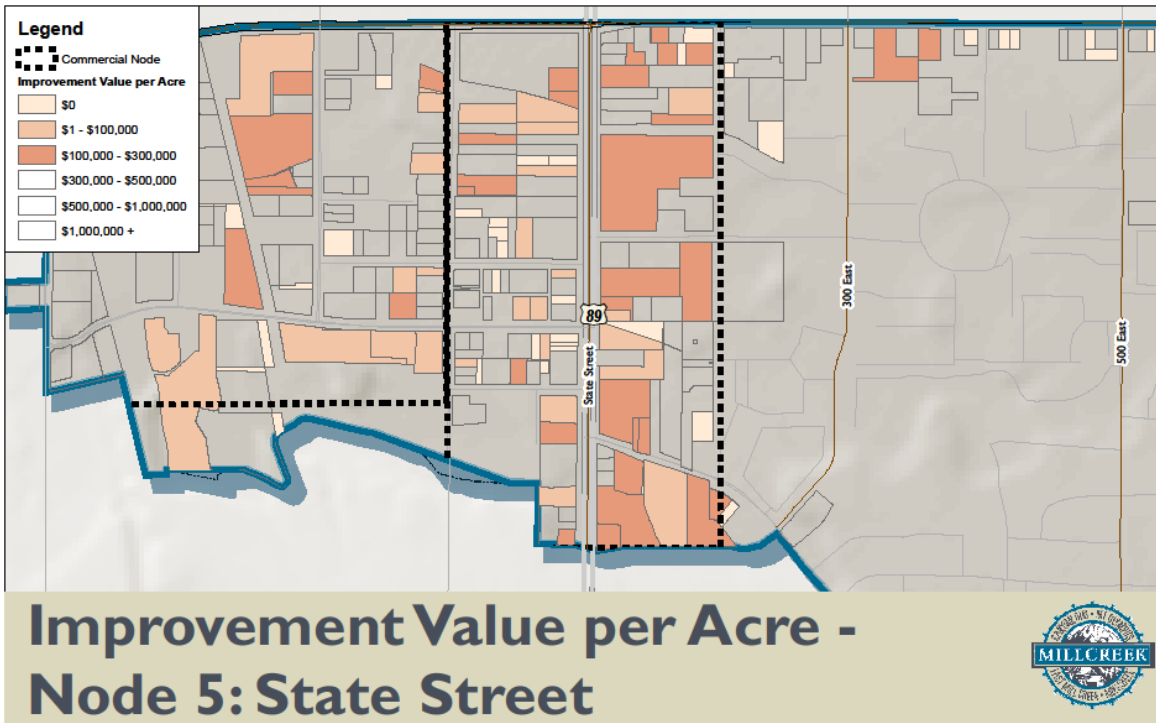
Legend
Commercial Node
Improvement Value per Acre
$0
$1 - $100,000
$100,000 - $300,000
$300,000 - $500,000
$500,000 - $1,000,000
$1,000,000 +

89
State Street
300 East
500 East

Improvement Value per Acre - Node 5: State Street

MILLCREEK